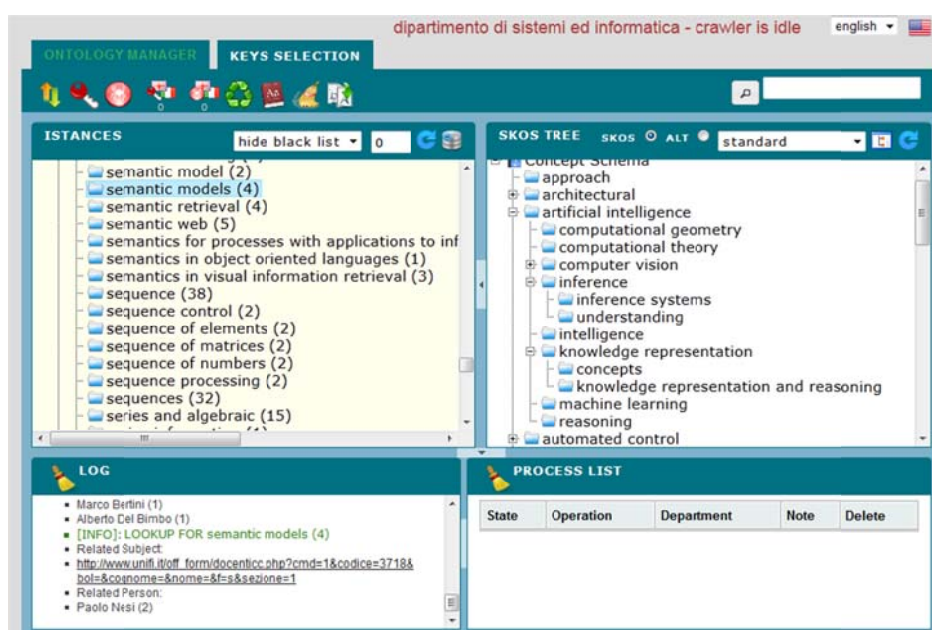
dipartimento di sistemi ed informatica - crawler is idle
english

ONTOLOGY MANAGER
KEYS SELECTION

0 0

ISTANCES
hide black list
0

semantic model (2)
semantic models (4)
semantic retrieval (4)
semantic web (5)
semantics for processes with applications to inf
semantics in object oriented languages (1)
semantics in visual information retrieval (3)
sequence (38)
sequence control (2)
sequence of elements (2)
sequence of matrices (2)
sequence of numbers (2)
sequence processing (2)
sequences (32)
series and algebraic (15)

SKOS TREE
SKOS ALT
standard

Concept Schema
approach
architectural
artificial intelligence
computational geometry
computational theory
computer vision
inference
inference systems
understanding
intelligence
knowledge representation
concepts
knowledge representation and reasoning
machine learning
reasoning
automated control

LOG
Marco Bertini (1)
Alberto Del Bimbo (1)
[INFO]: LOOKUP FOR semantic models (4)
Related Subject:
http://www.unifi.it/off_form/docenticc.php?cmd=1&codice=3718&bol=&cognome=&nome=&f=s&sezione=1
Related Person:
Paolo Nesi (2)

PROCESS LIST
| State | Operation | Department | Note | Delete |
|---|---|---|---|---|